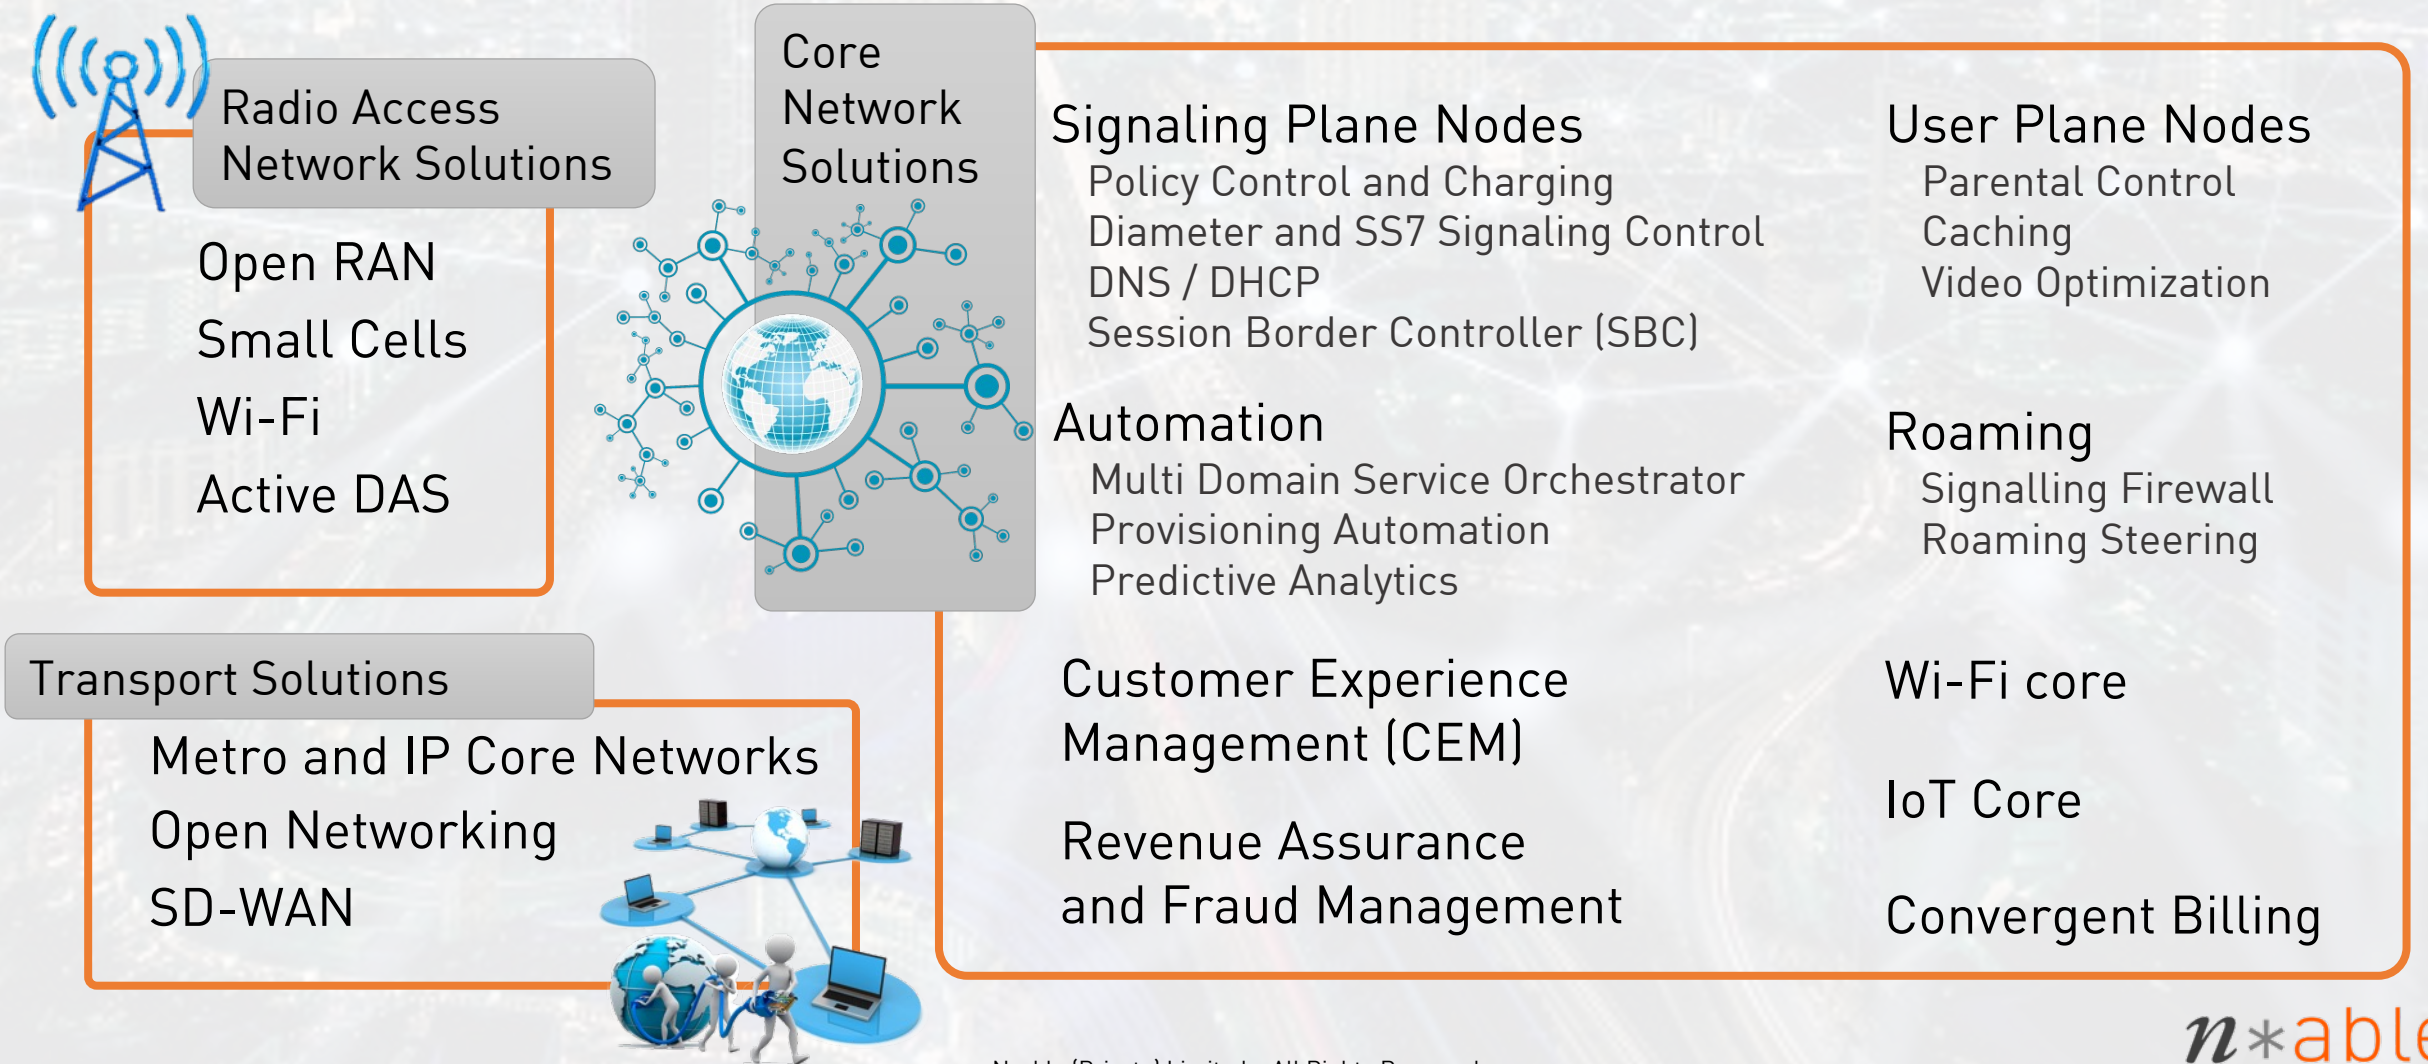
Radio Access Network Solutions

Open RAN
Small Cells
Wi-Fi
Active DAS

Core Network Solutions

Signaling Plane Nodes
Policy Control and Charging
Diameter and SS7 Signaling Control
DNS / DHCP
Session Border Controller (SBC)

User Plane Nodes
Parental Control
Caching
Video Optimization

Automation
Multi Domain Service Orchestrator
Provisioning Automation
Predictive Analytics

Roaming
Signalling Firewall
Roaming Steering

Transport Solutions
Metro and IP Core Networks
Open Networking
SD-WAN

Customer Experience Management (CEM)

Revenue Assurance and Fraud Management

Wi-Fi core

IoT Core

Convergent Billing

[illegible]

n*able